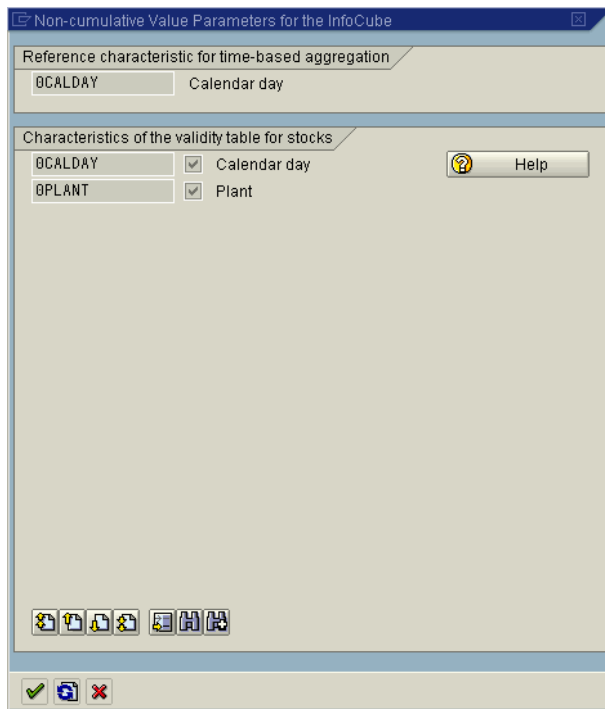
Non-cumulative Value Parameters for the InfoCube

Reference characteristic for time-based aggregation

0CALDAY Calendar day

Characteristics of the validity table for stocks

0CALDAY Calendar day

0PLANT Plant

Help